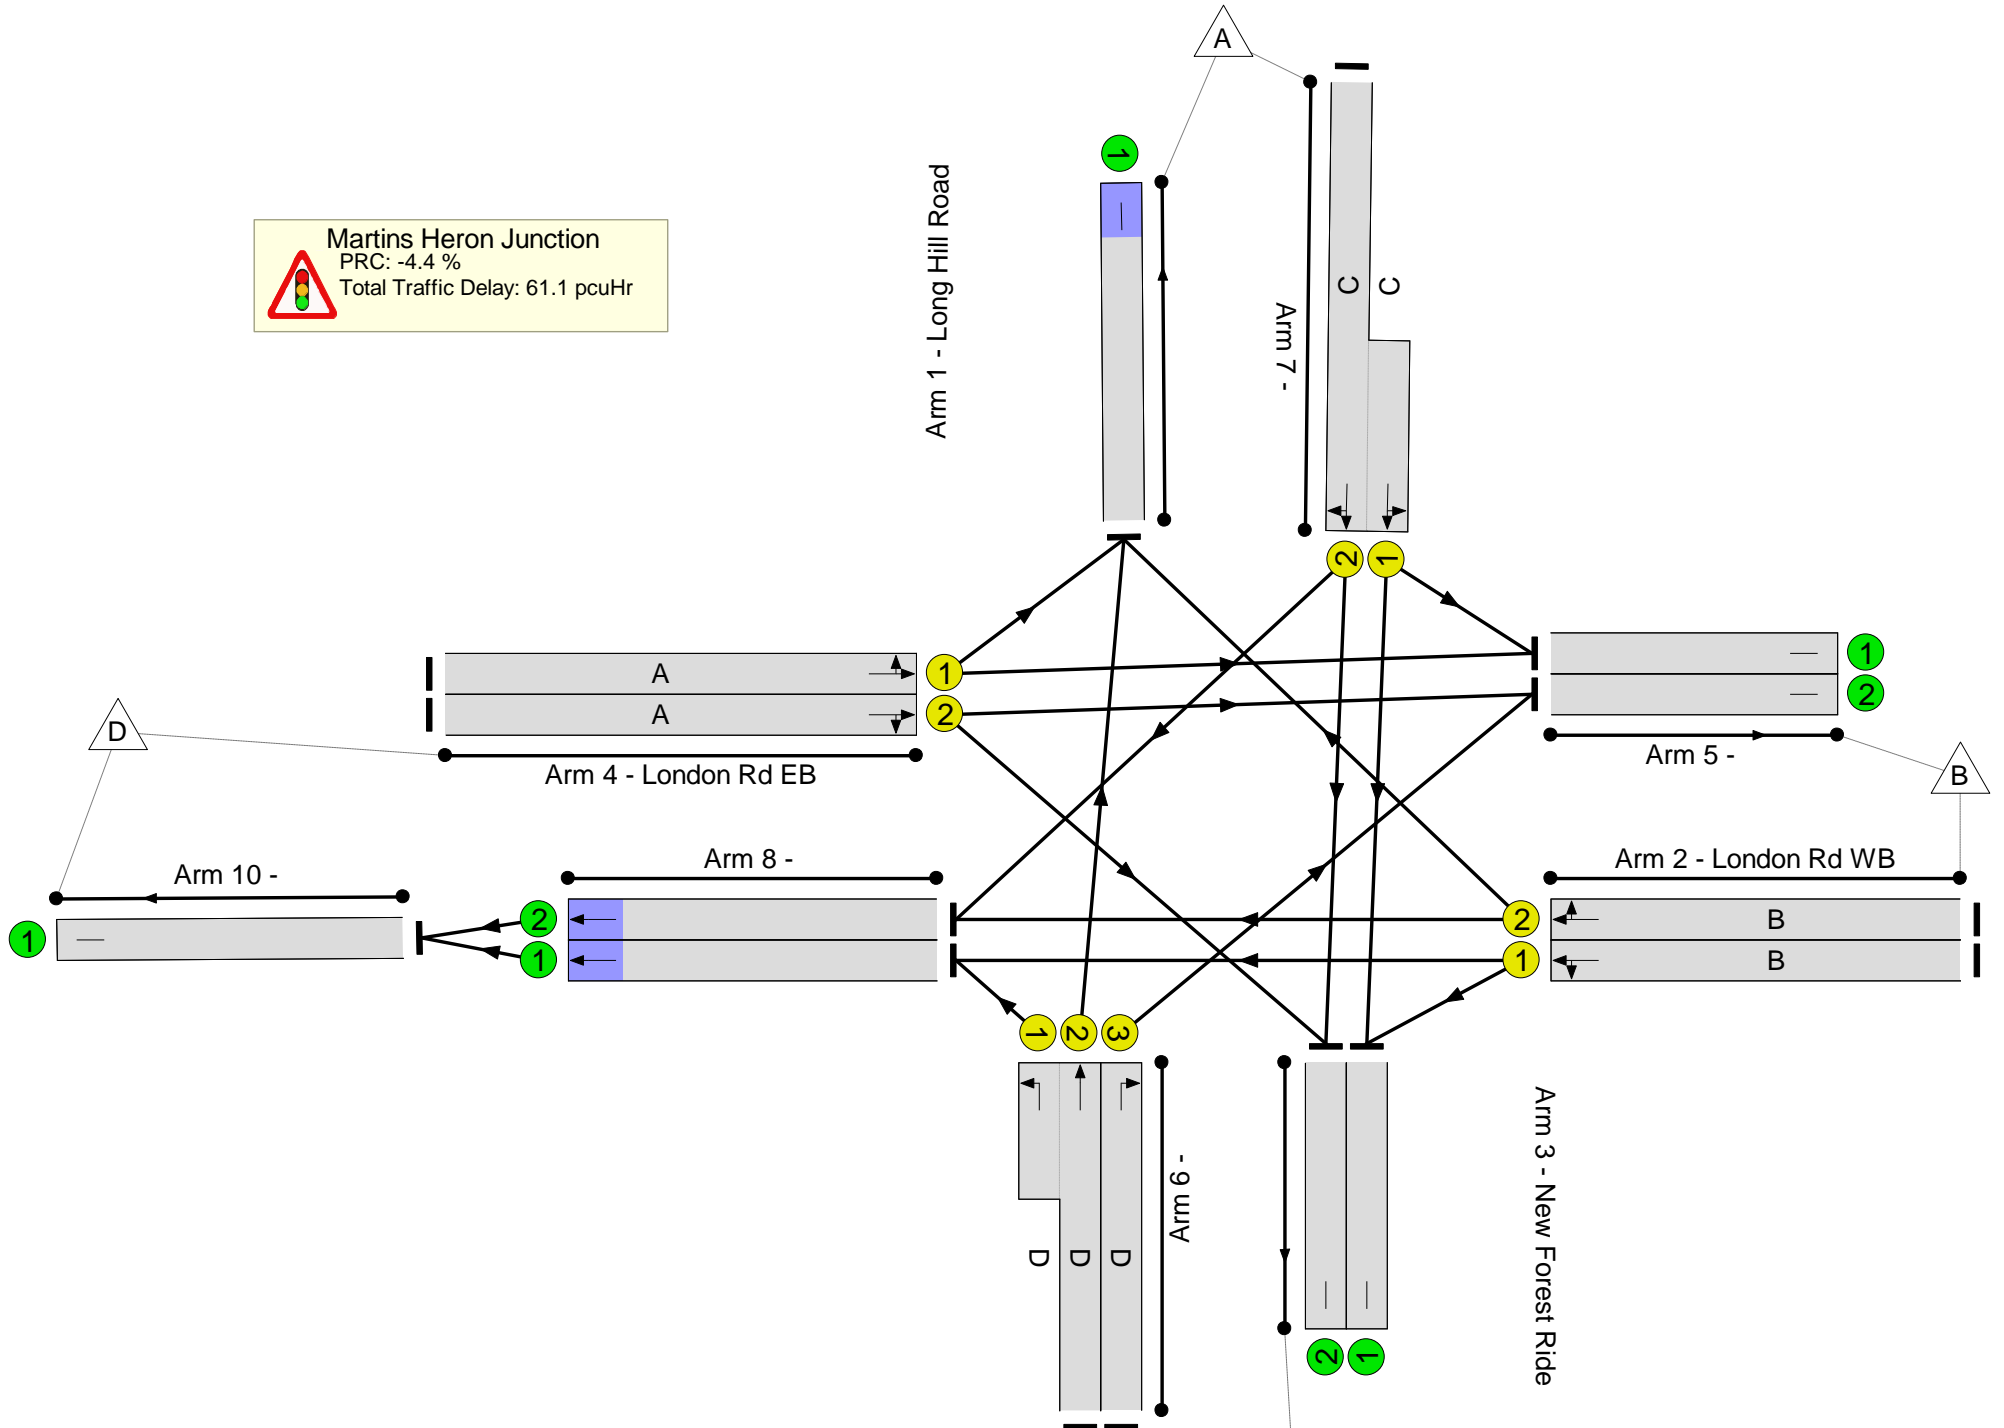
Martins Heron Junction
PRC: -4.4 %
Total Traffic Delay: 61.1 pcuHr

A

Arm 1 - Long Hill Road

1

Arm 7 -

C C

2 1

A 1
A 2

1
2

D

Arm 4 - London Rd EB

Arm 5 -

B

Arm 10 -

Arm 8 -

Arm 2 - London Rd WB

1

2
1

2 B
1 B

1 2 3

Arm 6 -

D D D

Arm 3 - New Forest Ride

2 1